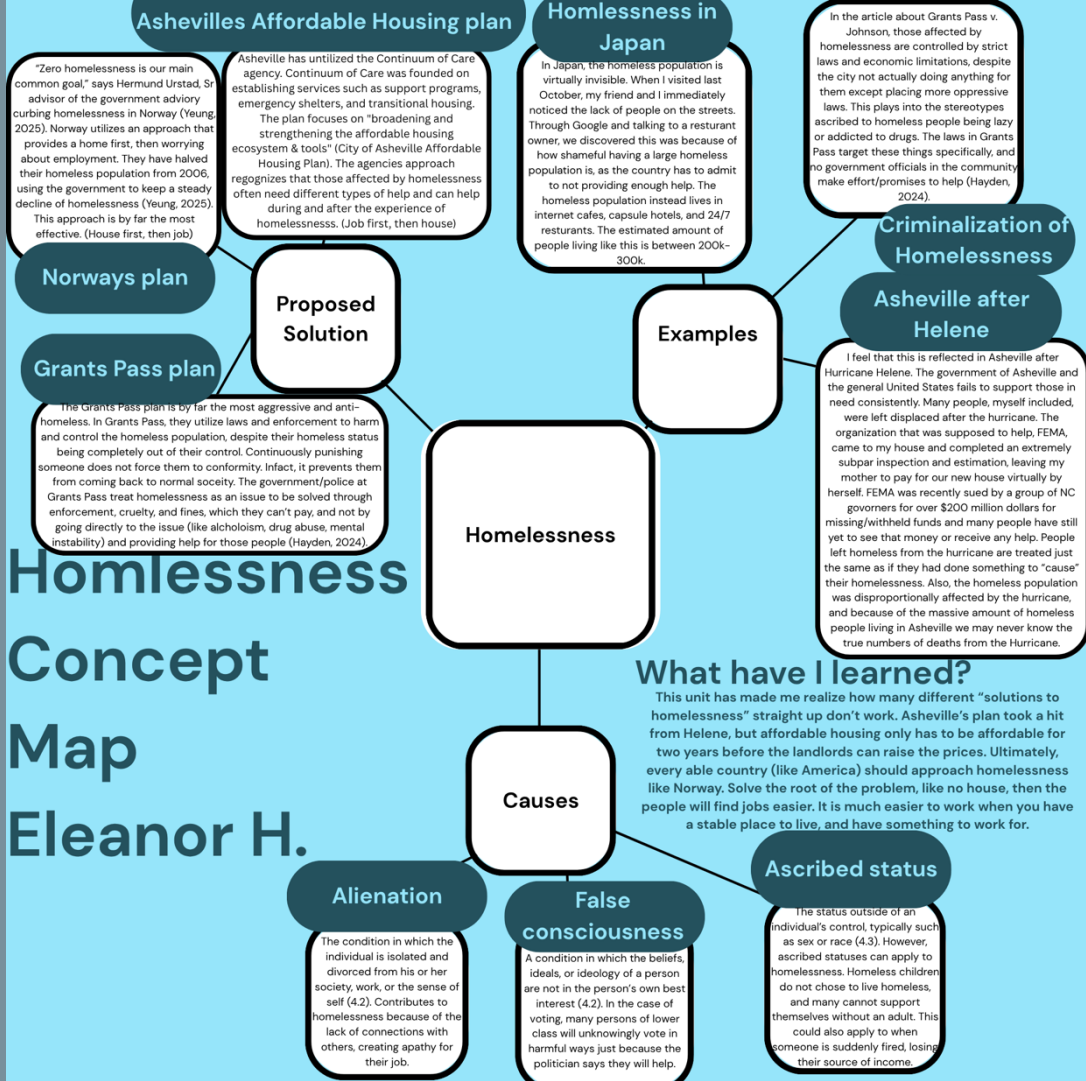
Ashevilles Affordable Housing plan

Asheville has utilized the Continuum of Care agency. Continuum of Care was founded on establishing services such as support programs, emergency shelters, and transitional housing. The plan focuses on "broadening and strengthening the affordable housing ecosystem & tools" (City of Asheville Affordable Housing Plan). The agencies approach regognizes that those affected by homelessness often need different types of help and can help during and after the experience of homelessnesss. (Job first, then house)

"Zero homelessness is our main common goal," says Hermund Urstad, Sr advisor of the government adviory curbing homelessness in Norway (Yeung, 2025). Norway utilizes an approach that provides a home first, then worrying about employment. They have halved their homeless population from 2006, using the government to keep a steady decline of homelessness (Yeung, 2025). This approach is by far the most effective. (House first, then job)

Norways plan

Proposed Solution

Grants Pass plan

The Grants Pass plan is by far the most aggressive and anti-homeless. In Grants Pass, they utilize laws and enforcement to harm and control the homeless population, despite their homeless status being completely out of their control. Continuously punishing someone does not force them to conformity. Infact, it prevents them from coming back to normal soceity. The government/police at Grants Pass treat homelessness as an issue to be solved through enforcement, cruelty, and fines, which they can't pay, and not by going directly to the issue (like alcholoism, drug abuse, mental instability) and providing help for those people (Hayden, 2024).

Homlessness in Japan

In Japan, the homeless population is virtually invisible. When I visited last October, my friend and I immediately noticed the lack of people on the streets. Through Google and talking to a resturant owner, we discovered this was because of how shameful having a large homeless population is, as the country has to admit to not providing enough help. The homeless population instead lives in internet cafes, capsule hotels, and 24/7 resturants. The estimated amount of people living like this is between 200k-300k.

In the article about Grants Pass v. Johnson, those affected by homelessness are controlled by strict laws and economic limitations, despite the city not actually doing anything for them except placing more oppressive laws. This plays into the stereotypes ascribed to homeless people being lazy or addicted to drugs. The laws in Grants Pass target these things specifically, and no government officials in the community make effort/promises to help (Hayden, 2024).

Criminalization of Homelessness

Asheville after Helene

Examples

I feel that this is reflected in Asheville after Hurricane Helene. The government of Asheville and the general United States fails to support those in need consistently. Many people, myself included, were left displaced after the hurricane. The organization that was supposed to help, FEMA, came to my house and completed an extremely subpar inspection and estimation, leaving my mother to pay for our new house virtually by herself. FEMA was recently sued by a group of NC governors for over $200 million dollars for missing/withheld funds and many people have still yet to see that money or receive any help. People left homeless from the hurricane are treated just the same as if they had done something to "cause" their homelessness. Also, the homeless population was disproportionally affected by the hurricane, and because of the massive amount of homeless people living in Asheville we may never know the true numbers of deaths from the Hurricane.

Homelessness

Homlessness Concept Map Eleanor H.

What have I learned?
This unit has made me realize how many different "solutions to homelessness" straight up don't work. Asheville's plan took a hit from Helene, but affordable housing only has to be affordable for two years before the landlords can raise the prices. Ultimately, every able country (like America) should approach homelessness like Norway. Solve the root of the problem, like no house, then the people will find jobs easier. It is much easier to work when you have a stable place to live, and have something to work for.

Causes

Alienation

The condition in which the individual is isolated and divorced from his or her society, work, or the sense of self (4.2). Contributes to homelessness because of the lack of connections with others, creating apathy for their job.

False consciousness

A condition in which the beliefs, ideals, or ideology of a person are not in the person's own best interest (4.2). In the case of voting, many persons of lower class will unknowingly vote in harmful ways just because the politician says they will help.

Ascribed status

The status outside of an individual's control, typically such as sex or race (4.3). However, ascribed statuses can apply to homelessness. Homeless children do not chose to live homeless, and many cannot support themselves without an adult. This could also apply to when someone is suddenly fired, losing their source of income.